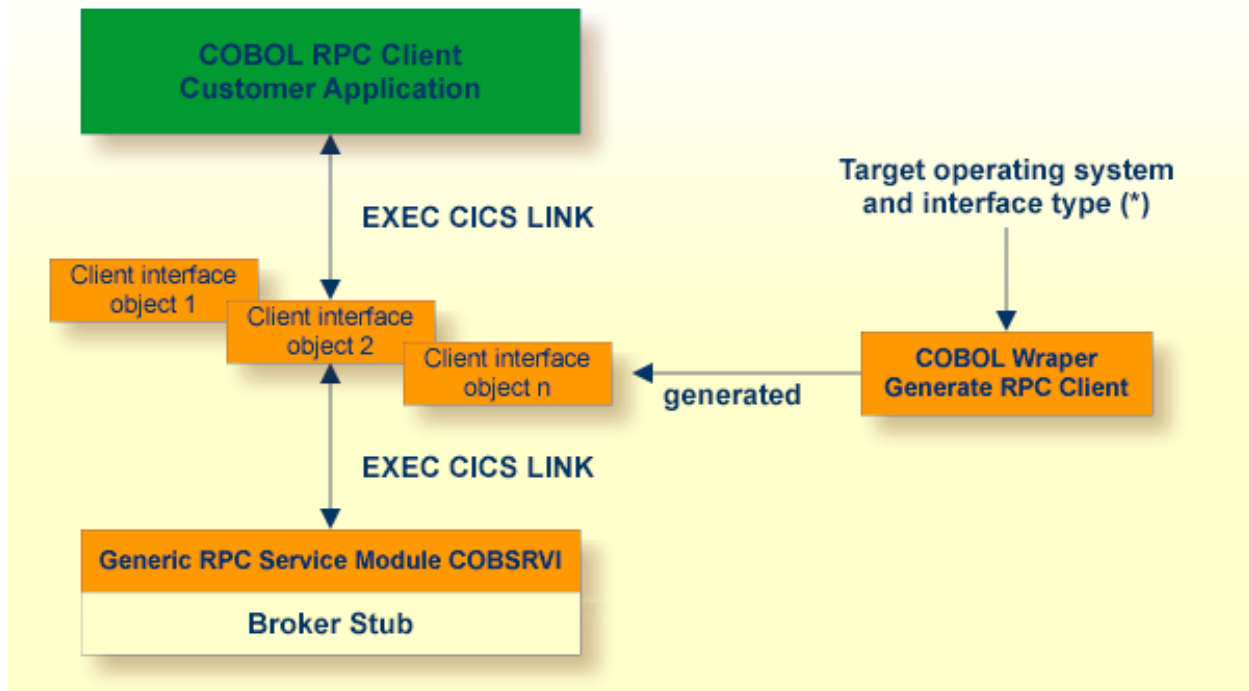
COBOL RPC Client
Customer Application

Target operating system and interface type (*)

EXEC CICS LINK

Client interface object 1

Client interface object 2

Client interface object n

generated

COBOL Wraper
Generate RPC Client

EXEC CICS LINK

Generic RPC Service Module COBSRVI

Broker Stub